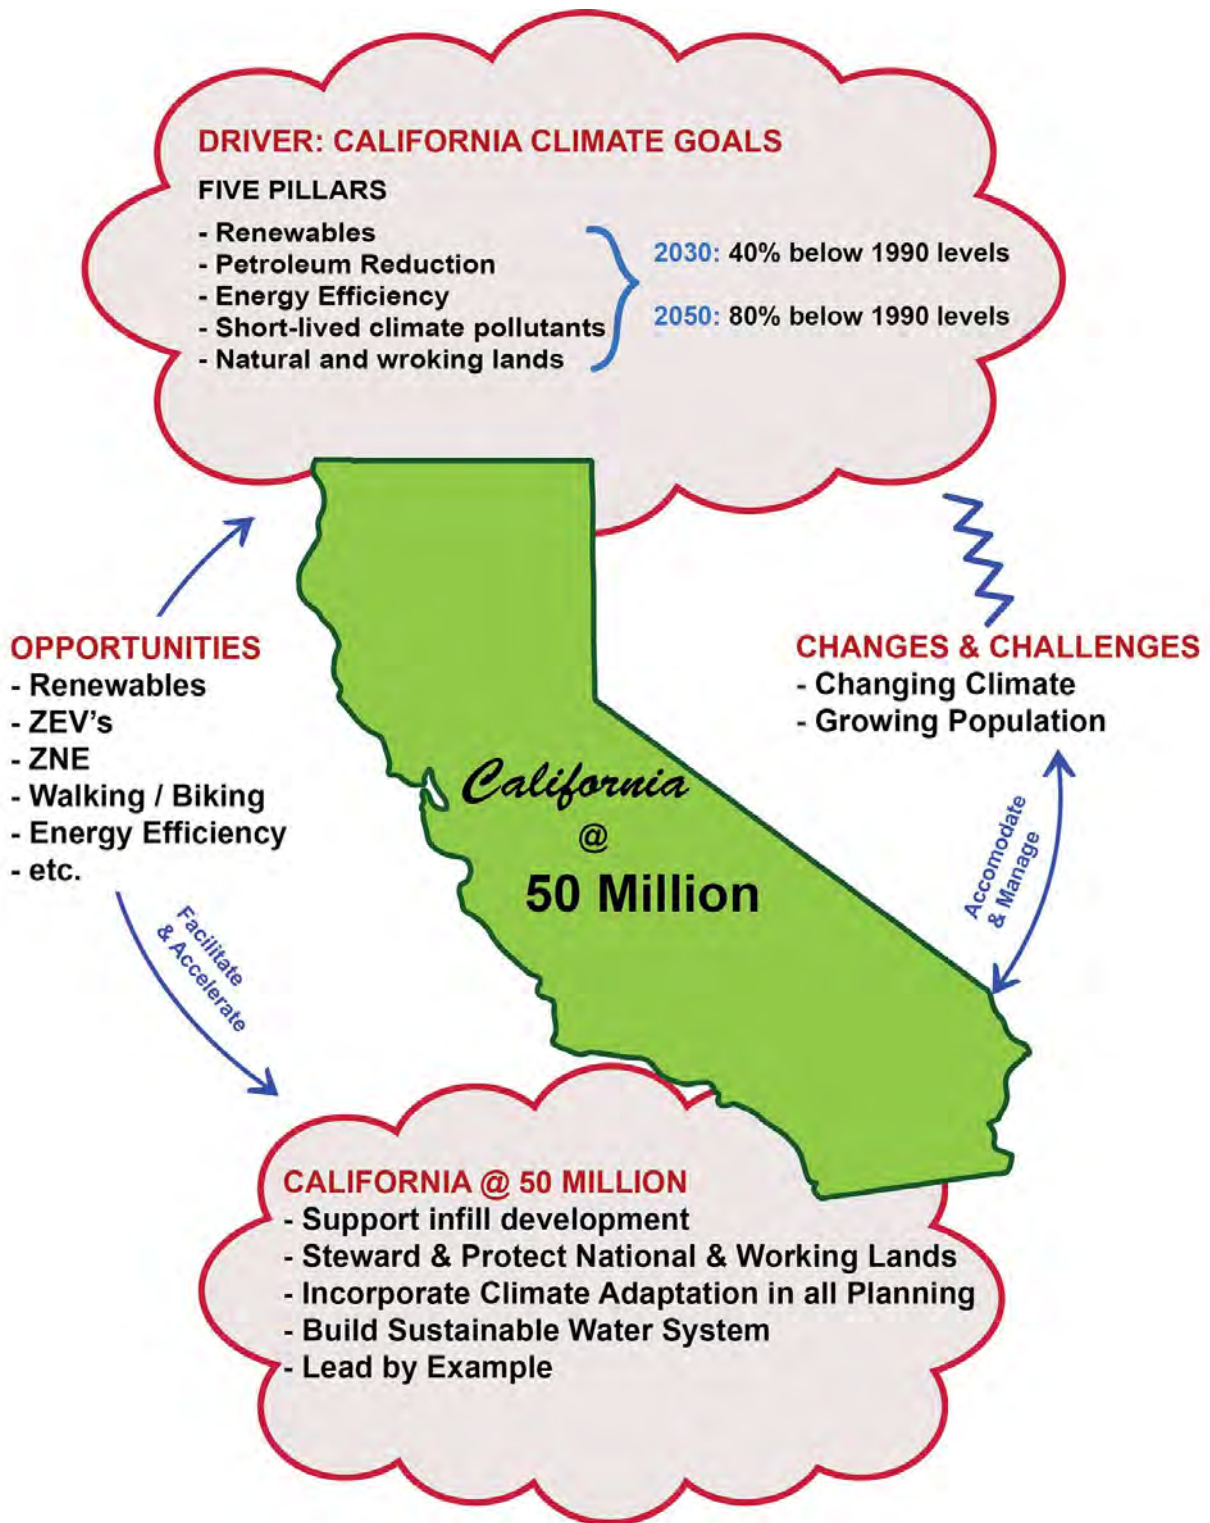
DRIVER: CALIFORNIA CLIMATE GOALS

FIVE PILLARS

- Renewables
- Petroleum Reduction
- Energy Efficiency
- Short-lived climate pollutants
- Natural and wroking lands

2030: 40% below 1990 levels

2050: 80% below 1990 levels

OPPORTUNITIES
- Renewables
- ZEV's
- ZNE
- Walking / Biking
- Energy Efficiency
- etc.

CHANGES & CHALLENGES
- Changing Climate
- Growing Population

California
@
50 Million

Facilitate & Accelerate

Accomodate & Manage

CALIFORNIA @ 50 MILLION
- Support infill development
- Steward & Protect National & Working Lands
- Incorporate Climate Adaptation in all Planning
- Build Sustainable Water System
- Lead by Example